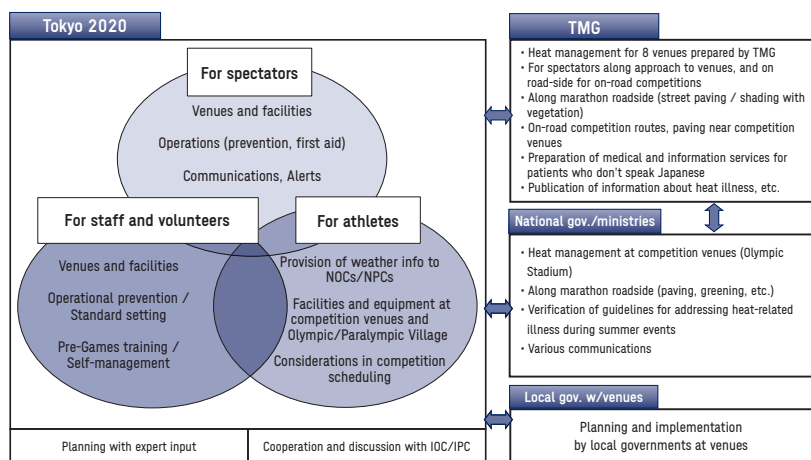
Tokyo 2020

For spectators

Venues and facilities

Operations (prevention, first aid)

Communications, Alerts

For staff and volunteers

Venues and facilities

Operational prevention / Standard setting

Pre-Games training / Self-management

For athletes

Provision of weather info to NOCs/NPCs

Facilities and equipment at competition venues and Olympic/Paralympic Village

Considerations in competition scheduling

Planning with expert input

Cooperation and discussion with IOC/IPC

TMG

• Heat management for 8 venues prepared by TMG
• For spectators along approach to venues, and on road-side for on-road competitions
• Along marathon roadside (street paving / shading with vegetation)
• On-road competition routes, paving near competition venues
• Preparation of medical and information services for patients who don't speak Japanese
• Publication of information about heat illness, etc.

National gov./ministries

• Heat management at competition venues (Olympic Stadium)
• Along marathon roadside (paving, greening, etc.)
• Verification of guidelines for addressing heat-related illness during summer events
• Various communications

Local gov. w/venues

Planning and implementation by local governments at venues